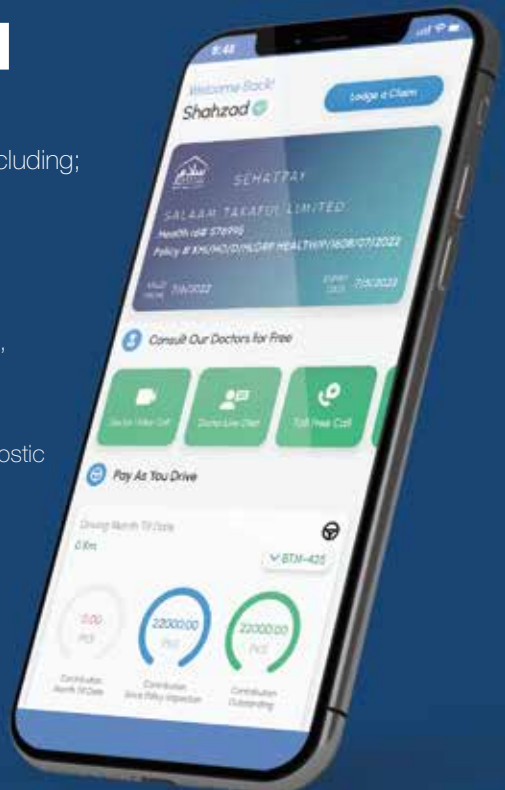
cluding;

,

ostic

9:41

Welcome Back!

Shahzad

Lodge a Claim

SEHATPAY

SALAAM TAKAFUL LIMITED

Health id# 576995

Policy # XHI/HO/D/HLOPF HEALTHVP/1608/07/2022

VALID FROM 7/8/2022

EXPIRY DATE 7/8/2023

Consult Our Doctors for Free

Doctor Video Call

Doctor Live Chat

Toll Free Call

Pay As You Drive

Driving Month Till Date

0 Km

BTM-425

0.00 PKR

22000.00 PKR

22000.00 PKR

Contribution Month Till Date

Contribution Since Policy Inception

Contribution Outstanding